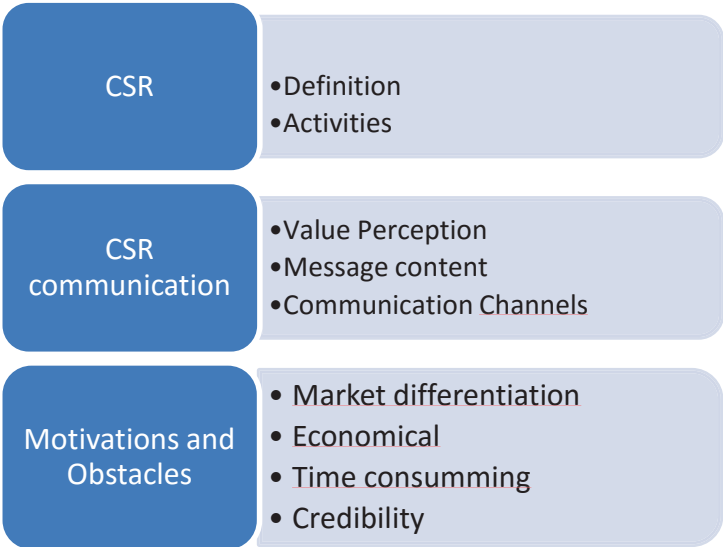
CSR

•Definition
•Activities

CSR communication

•Value Perception
•Message content
•Communication Channels

Motivations and Obstacles

• Market differentiation
• Economical
• Time consumming
• Credibility